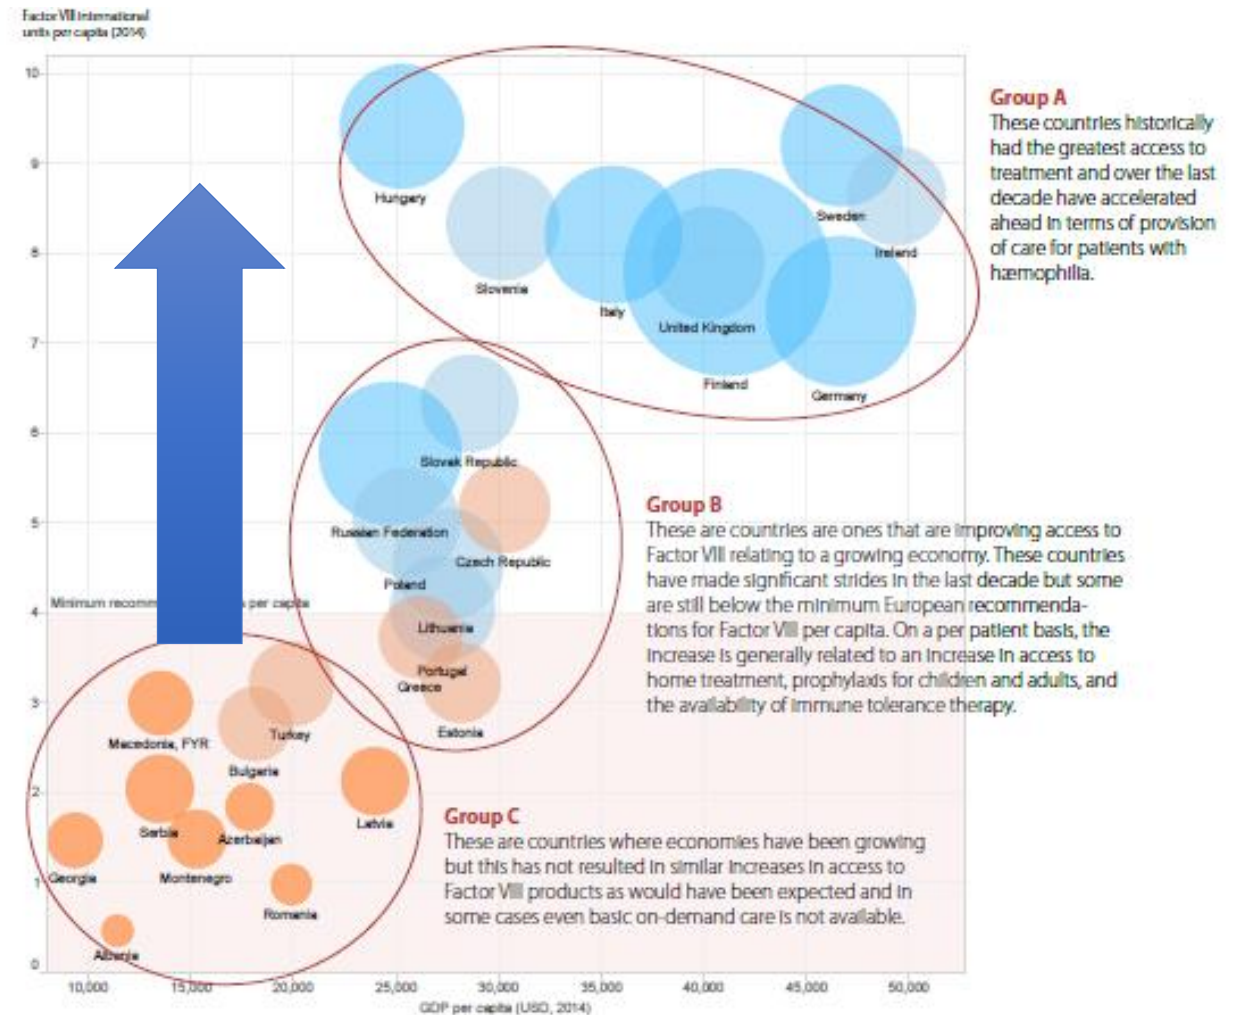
Factor VIII international units per capita (2014)

10
9
8
7
6
5
4
3
2
1
0

Hungary
Slovenia
Italy
United Kingdom
Finland
Germany
Sweden
Ireland

Group A
These countries historically had the greatest access to treatment and over the last decade have accelerated ahead in terms of provision of care for patients with hæmophilia.

Slovak Republic
Russian Federation
Czech Republic
Poland
Lithuania
Portugal
Greece
Estonia

Minimum recomm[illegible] per capita

Group B
These are countries are ones that are improving access to Factor VIII relating to a growing economy. These countries have made significant strides in the last decade but some are still below the minimum European recommendations for Factor VIII per capita. On a per patient basis, the increase is generally related to an increase in access to home treatment, prophylaxis for children and adults, and the availability of immune tolerance therapy.

Macedonia, FYR
Turkey
Bulgaria
Serbia
Azerbaijan
Latvia
Georgia
Montenegro
Romania
Albania

Group C
These are countries where economies have been growing but this has not resulted in similar increases in access to Factor VIII products as would have been expected and in some cases even basic on-demand care is not available.

10,000 15,000 20,000 25,000 30,000 35,000 40,000 45,000 50,000
GDP per capita (USD, 2014)